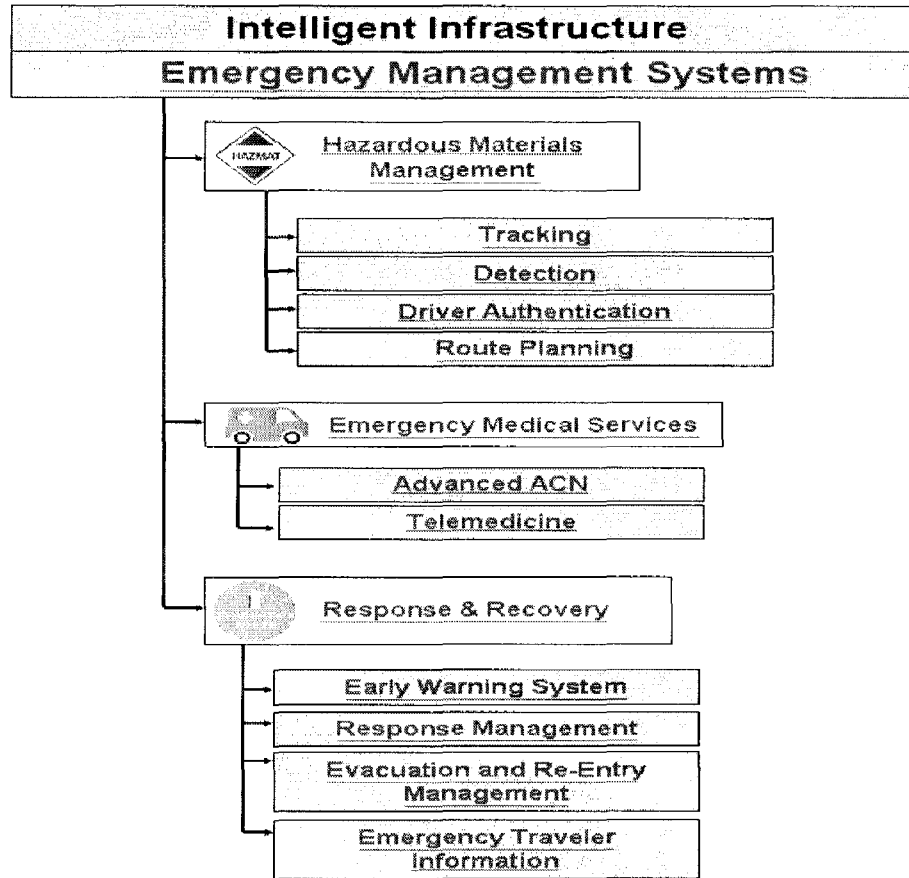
Intelligent Infrastructure

Emergency Management Systems

HAZMAT

Hazardous Materials Management

Tracking

Detection

Driver Authentication

Route Planning

Emergency Medical Services

Advanced ACN

Telemedicine

Response & Recovery

Early Warning System

Response Management

Evacuation and Re-Entry Management

Emergency Traveler Information